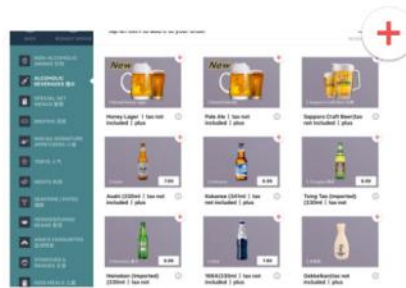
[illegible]

New

New

Honey Lager ( tax not included ) plus

Pale Ale ( tax not included ) plus

Sapporo Craft Beer(tax not included ) plus

Asahi (330ml ( tax not included ) plus

Kokanee (341ml ( tax not included ) plus

Tsing Tao (Imported) (330ml ( tax not included

Heineken (Imported) (330ml ( tax not

1664(330ml ( tax not included ) plus

Gekkeikan(tax not included ) plus

NON-ALCOHOLIC DRINKS

ALCOHOLIC BEVERAGES

SPECIAL SET MEALS

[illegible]

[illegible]

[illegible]